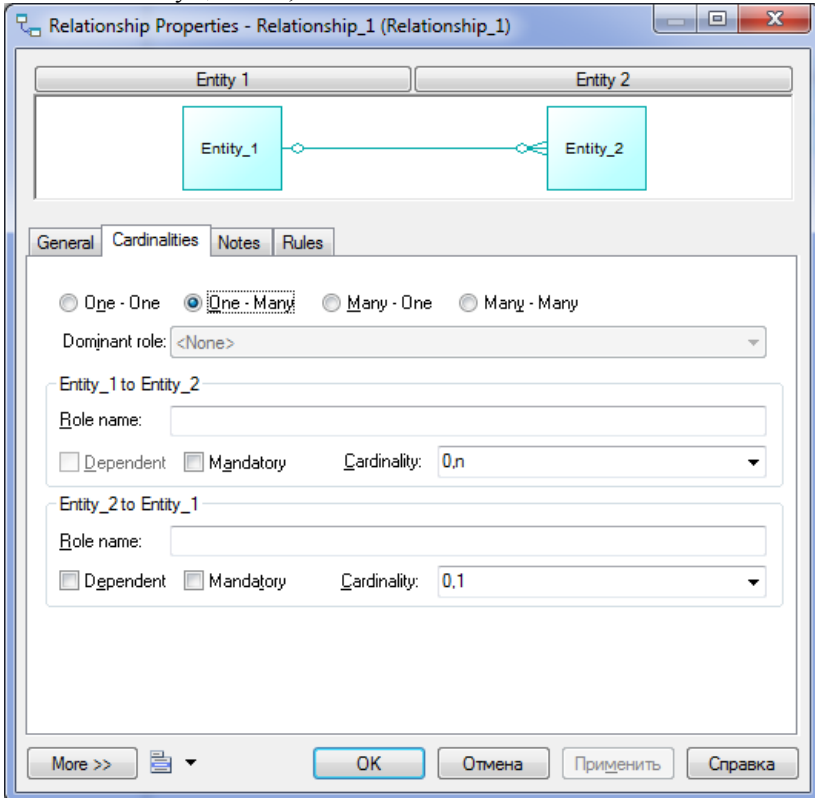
Relationship Properties - Relationship_1 (Relationship_1)

Entity 1
Entity 2

Entity_1
Entity_2

General
Cardinalities
Notes
Rules

One - One
One - Many
Many - One
Many - Many

Dominant role: <None>

Entity_1 to Entity_2
Role name:
Dependent
Mandatory
Cardinality: 0,n

Entity_2 to Entity_1
Role name:
Dependent
Mandatory
Cardinality: 0,1

More >>
OK
Отмена
Применить
Справка